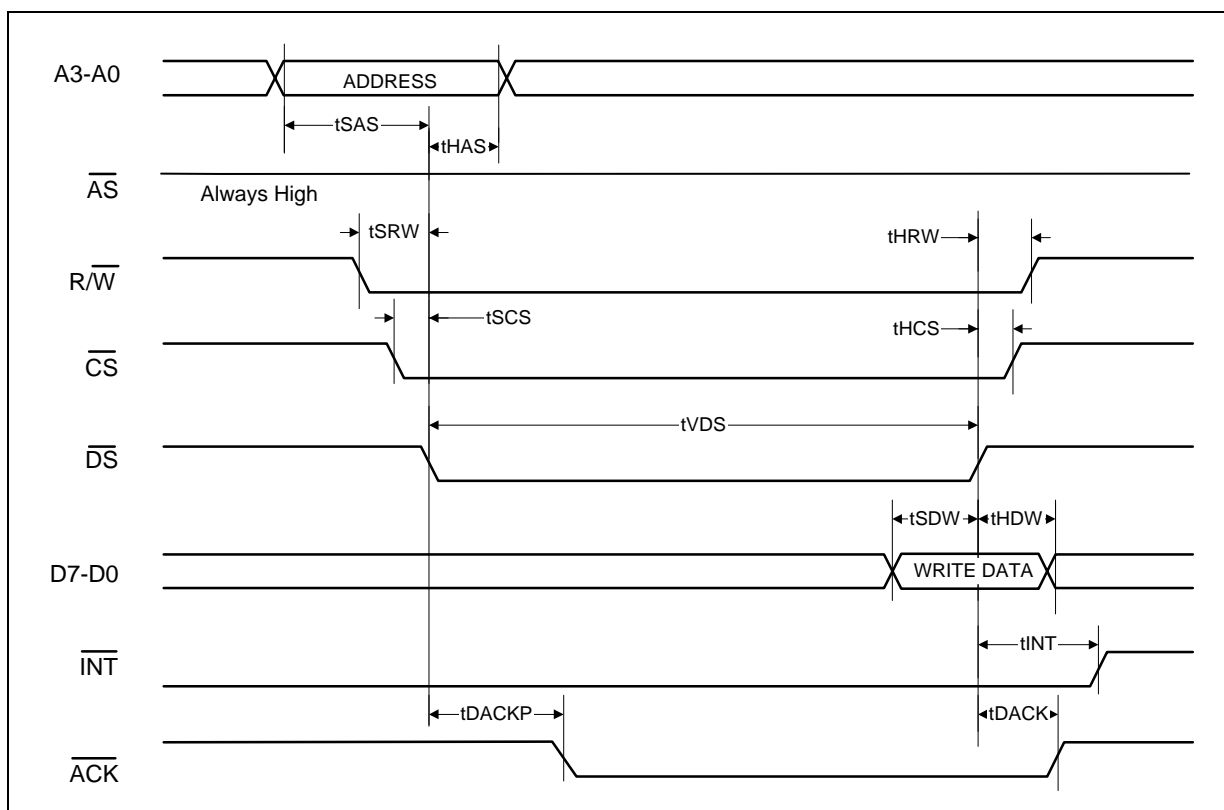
A3-A0

ADDRESS

tSAS

tHAS

$\overline{AS}$

Always High

tSRW

tHRW

$R/\overline{W}$

tSCS

tHCS

$\overline{CS}$

tVDS

$\overline{DS}$

tSDW

tHDW

D7-D0

WRITE DATA

tINT

$\overline{INT}$

tDACKP

tDACK

$\overline{ACK}$